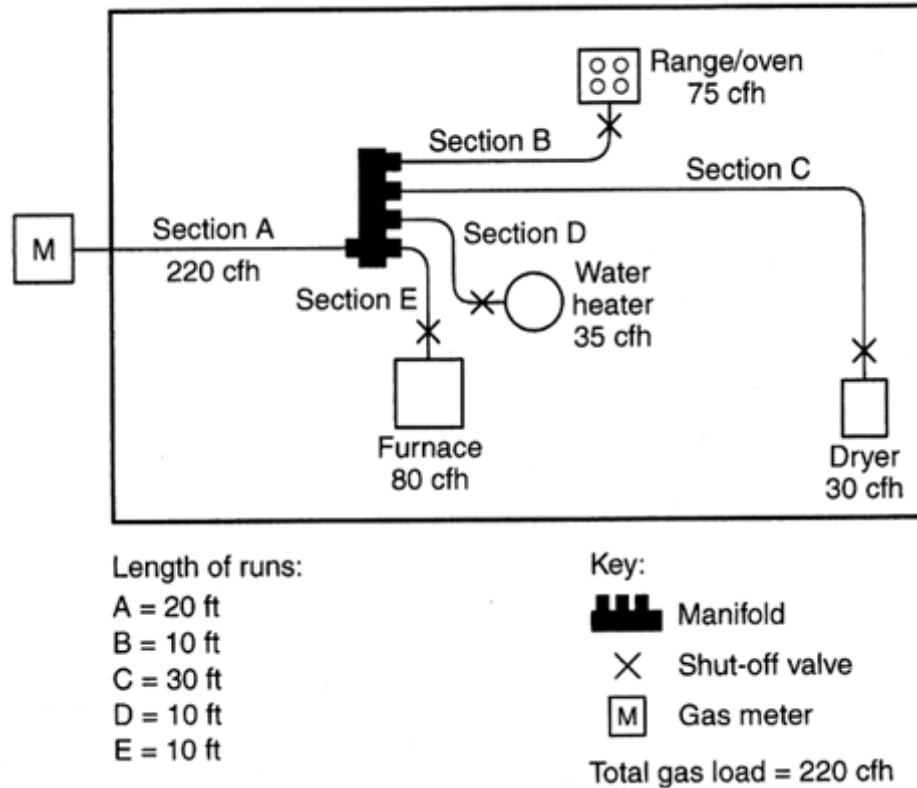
Range/oven
75 cfh

Section B

Section C

M

Section A
220 cfh

Section D

Water heater
35 cfh

Section E

Furnace
80 cfh

Dryer
30 cfh

Length of runs:
A = 20 ft
B = 10 ft
C = 30 ft
D = 10 ft
E = 10 ft

Key:
Manifold
Shut-off valve
M Gas meter

Total gas load = 220 cfh